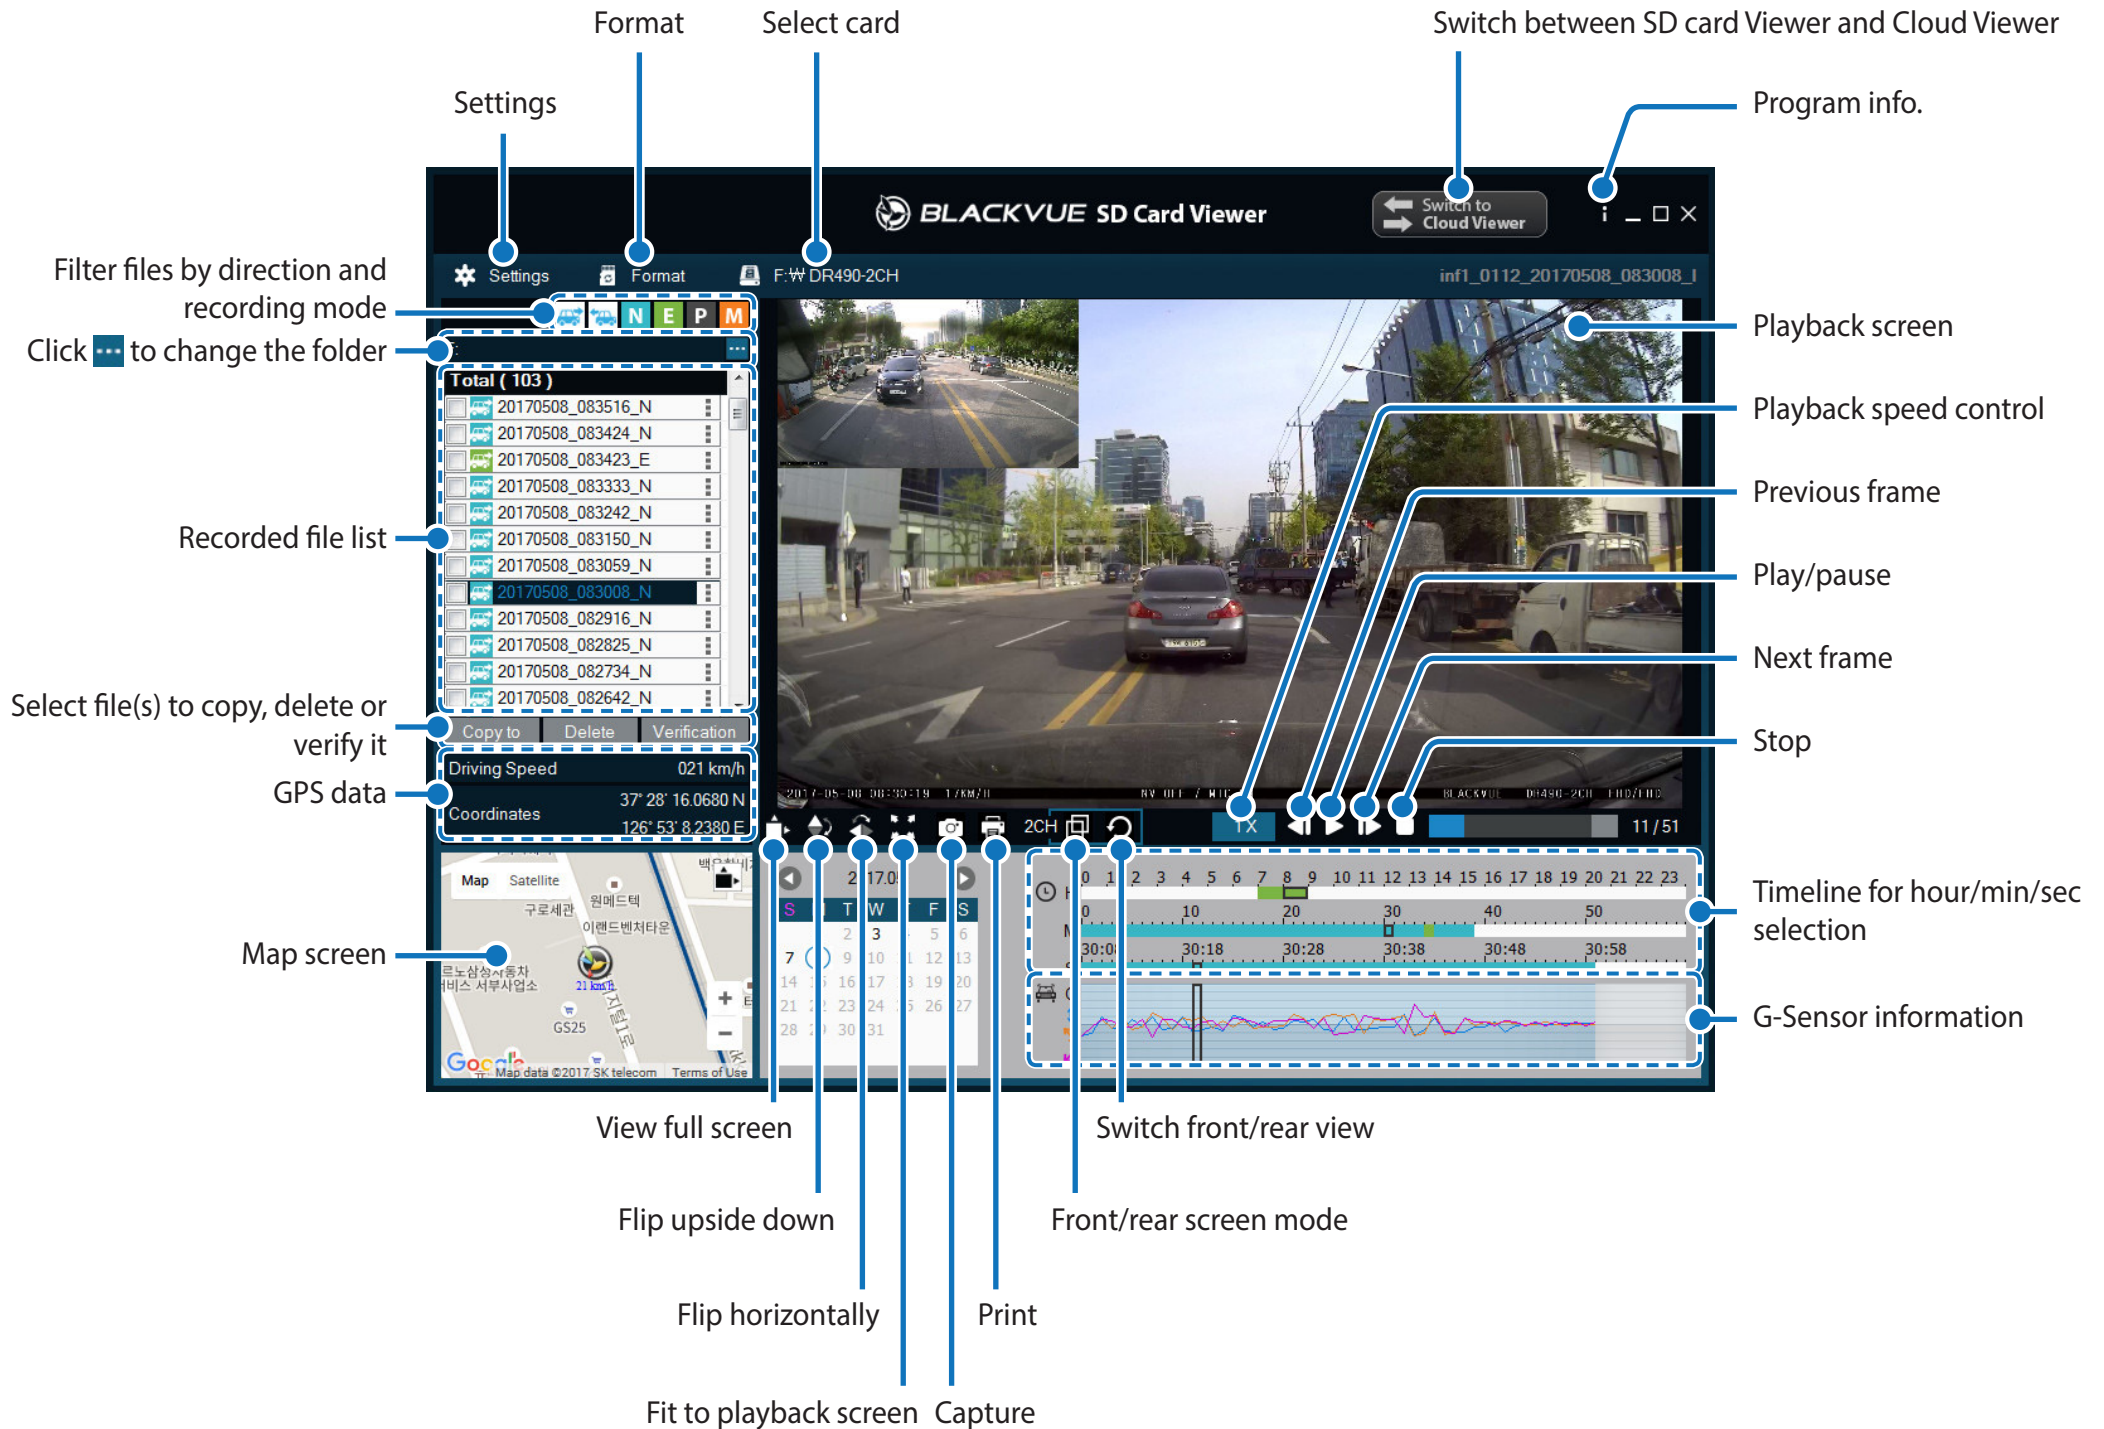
Format
Select card
Switch between SD card Viewer and Cloud Viewer
Settings
Program info.
BLACKVUE SD Card Viewer
Switch to Cloud Viewer
Settings
Format
F:₩ DR490-2CH
inf1_0112_20170508_083008_I
Filter files by direction and recording mode
N E P M
Click ··· to change the folder
Playback screen
Playback speed control
Total ( 103 )
20170508_083516_N
20170508_083424_N
20170508_083423_E
20170508_083333_N
20170508_083242_N
20170508_083150_N
20170508_083059_N
20170508_083008_N
20170508_082916_N
20170508_082825_N
20170508_082734_N
20170508_082642_N
Previous frame
Recorded file list
Play/pause
Next frame
Select file(s) to copy, delete or verify it
Copy to
Delete
Verification
Stop
Driving Speed 021 km/h
GPS data
Coordinates 37° 28' 16.0680 N 126° 53' 8.2380 E
2CH
1X
11 / 51
Map Satellite
Timeline for hour/min/sec selection
Map screen
G-Sensor information
Map data ©2017 SK telecom Terms of Use
View full screen
Switch front/rear view
Flip upside down
Front/rear screen mode
Flip horizontally
Print
Fit to playback screen
Capture